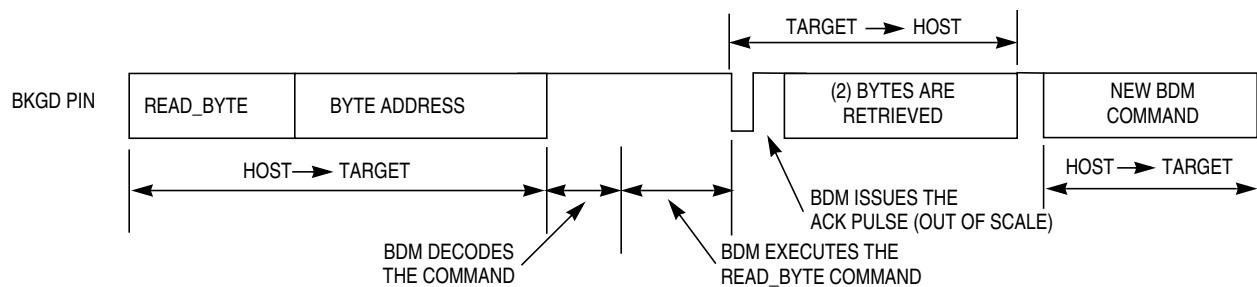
TARGET → HOST

BKGD PIN

READ_BYTE

BYTE ADDRESS

(2) BYTES ARE RETRIEVED

NEW BDM COMMAND

HOST → TARGET

HOST → TARGET

BDM ISSUES THE ACK PULSE (OUT OF SCALE)

BDM DECODES THE COMMAND

BDM EXECUTES THE READ_BYTE COMMAND